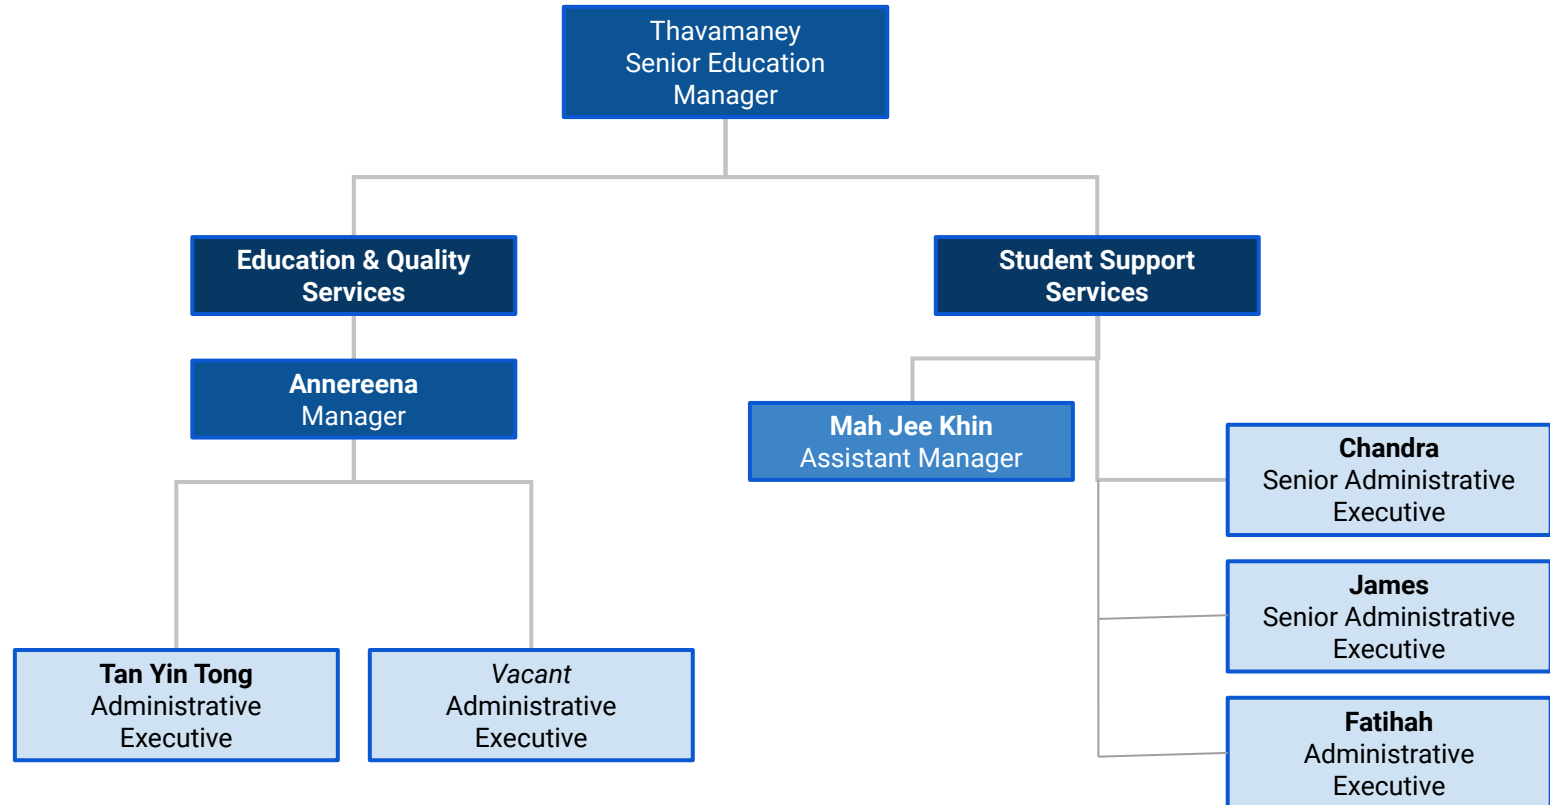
Thavamaney
Senior Education Manager

Education & Quality Services

Annereena
Manager

Tan Yin Tong
Administrative Executive

Vacant
Administrative Executive

Student Support Services

Mah Jee Khin
Assistant Manager

Chandra
Senior Administrative Executive

James
Senior Administrative Executive

Fatihah
Administrative Executive